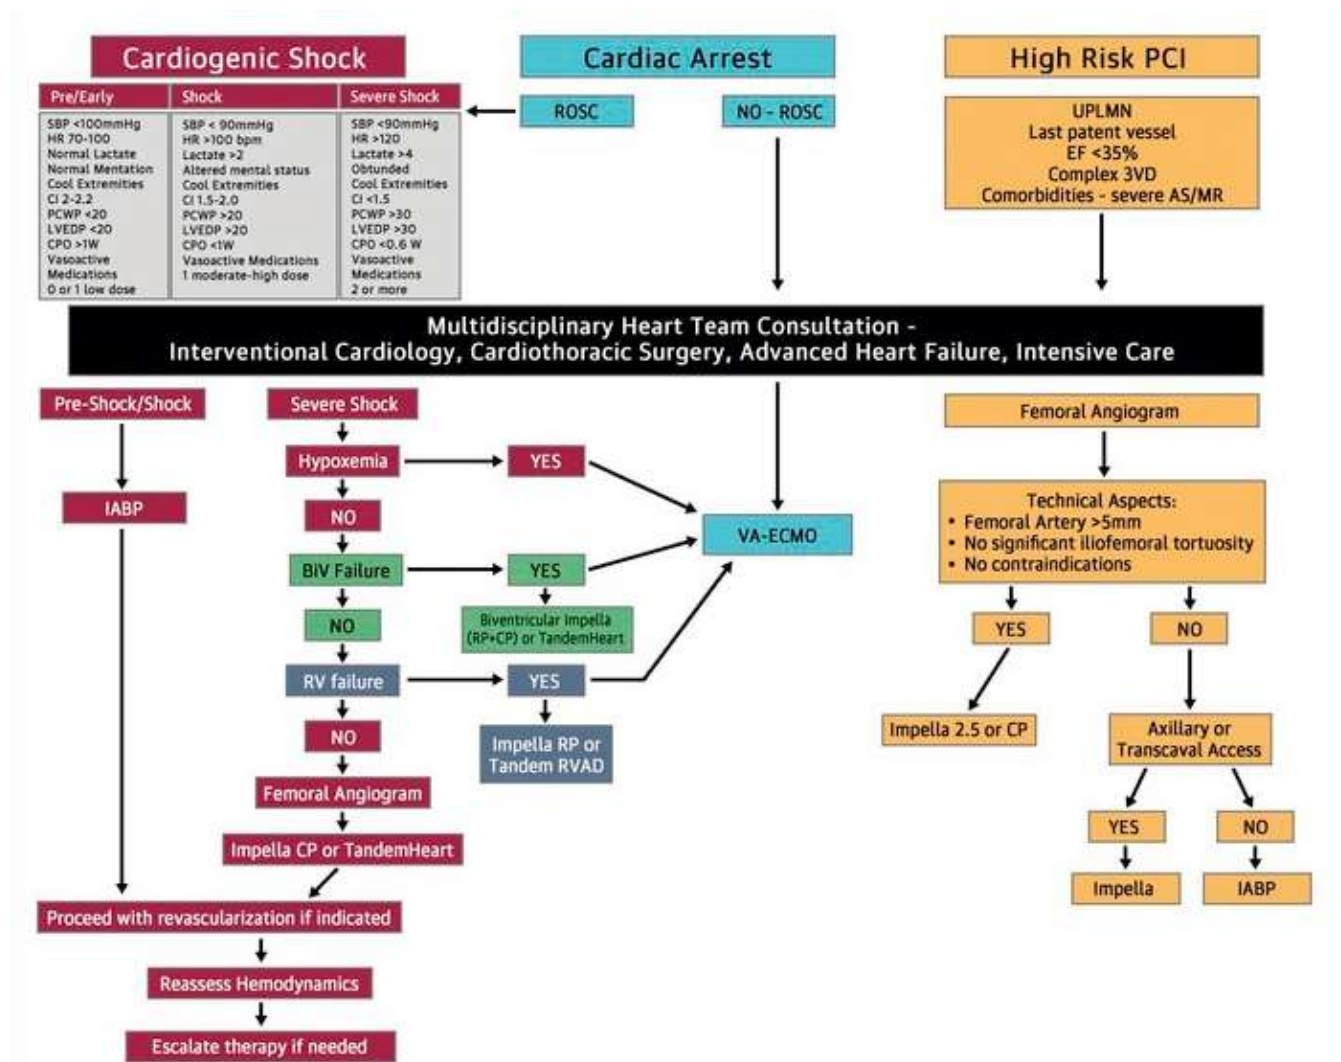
Cardiogenic Shock

| Pre/Early | Shock | Severe Shock |
|---|---|---|
| SBP <100mmHg HR 70-100 Normal Lactate Normal Mentation Cool Extremities CI 2-2.2 PCWP <20 LVEDP <20 CPO >1W Vasoactive Medications 0 or 1 low dose | SBP < 90mmHg HR >100 bpm Lactate >2 Altered mental status Cool Extremities CI 1.5-2.0 PCWP >20 LVEDP >20 CPO <1W Vasoactive Medications 1 moderate-high dose | SBP <90mmHg HR >120 Lactate >4 Obtunded Cool Extremities CI <1.5 PCWP >30 LVEDP >30 CPO <0.6 W Vasoactive Medications 2 or more |

Cardiac Arrest

ROSC

NO - ROSC

High Risk PCI

UPLMN
Last patent vessel
EF <35%
Complex 3VD
Comorbidities - severe AS/MR

Multidisciplinary Heart Team Consultation -
Interventional Cardiology, Cardiothoracic Surgery, Advanced Heart Failure, Intensive Care

Pre-Shock/Shock

IABP

Severe Shock

Hypoxemia

YES

NO

BiV Failure

YES

Biventricular Impella (RP+CP) or TandemHeart

NO

RV failure

YES

Impella RP or Tandem RVAD

NO

Femoral Angiogram

Impella CP or TandemHeart

VA-ECMO

Proceed with revascularization if indicated

Reassess Hemodynamics

Escalate therapy if needed

Femoral Angiogram

Technical Aspects:
• Femoral Artery >5mm
• No significant iliofemoral tortuosity
• No contraindications

YES

NO

Impella 2.5 or CP

Axillary or Transcaval Access

YES

NO

Impella

IABP